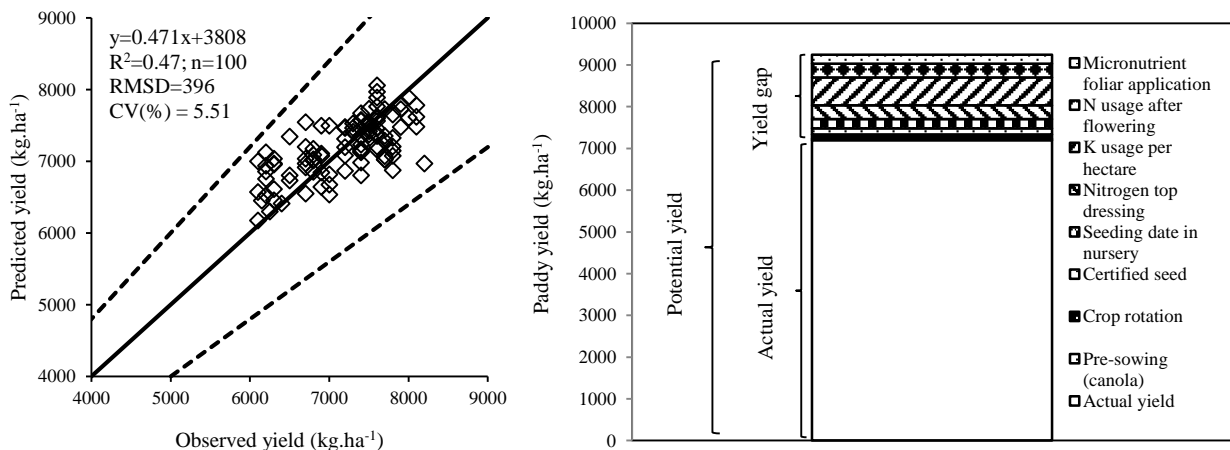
9000
8000
7000
6000
5000
4000
4000 5000 6000 7000 8000 9000

y=0.471x+3808
$R^2$=0.47; n=100
RMSD=396
CV(%) = 5.51

Predicted yield (kg.ha$^{-1}$)

Observed yield (kg.ha$^{-1}$)

10000
9000
8000
7000
6000
5000
4000
3000
2000
1000
0

Paddy yield (kg.ha$^{-1}$)

Potential yield

Yield gap

Actual yield

Micronutrient foliar application
N usage after flowering
K usage per hectare
Nitrogen top dressing
Seeding date in nursery
Certified seed
Crop rotation
Pre-sowing (canola)
Actual yield